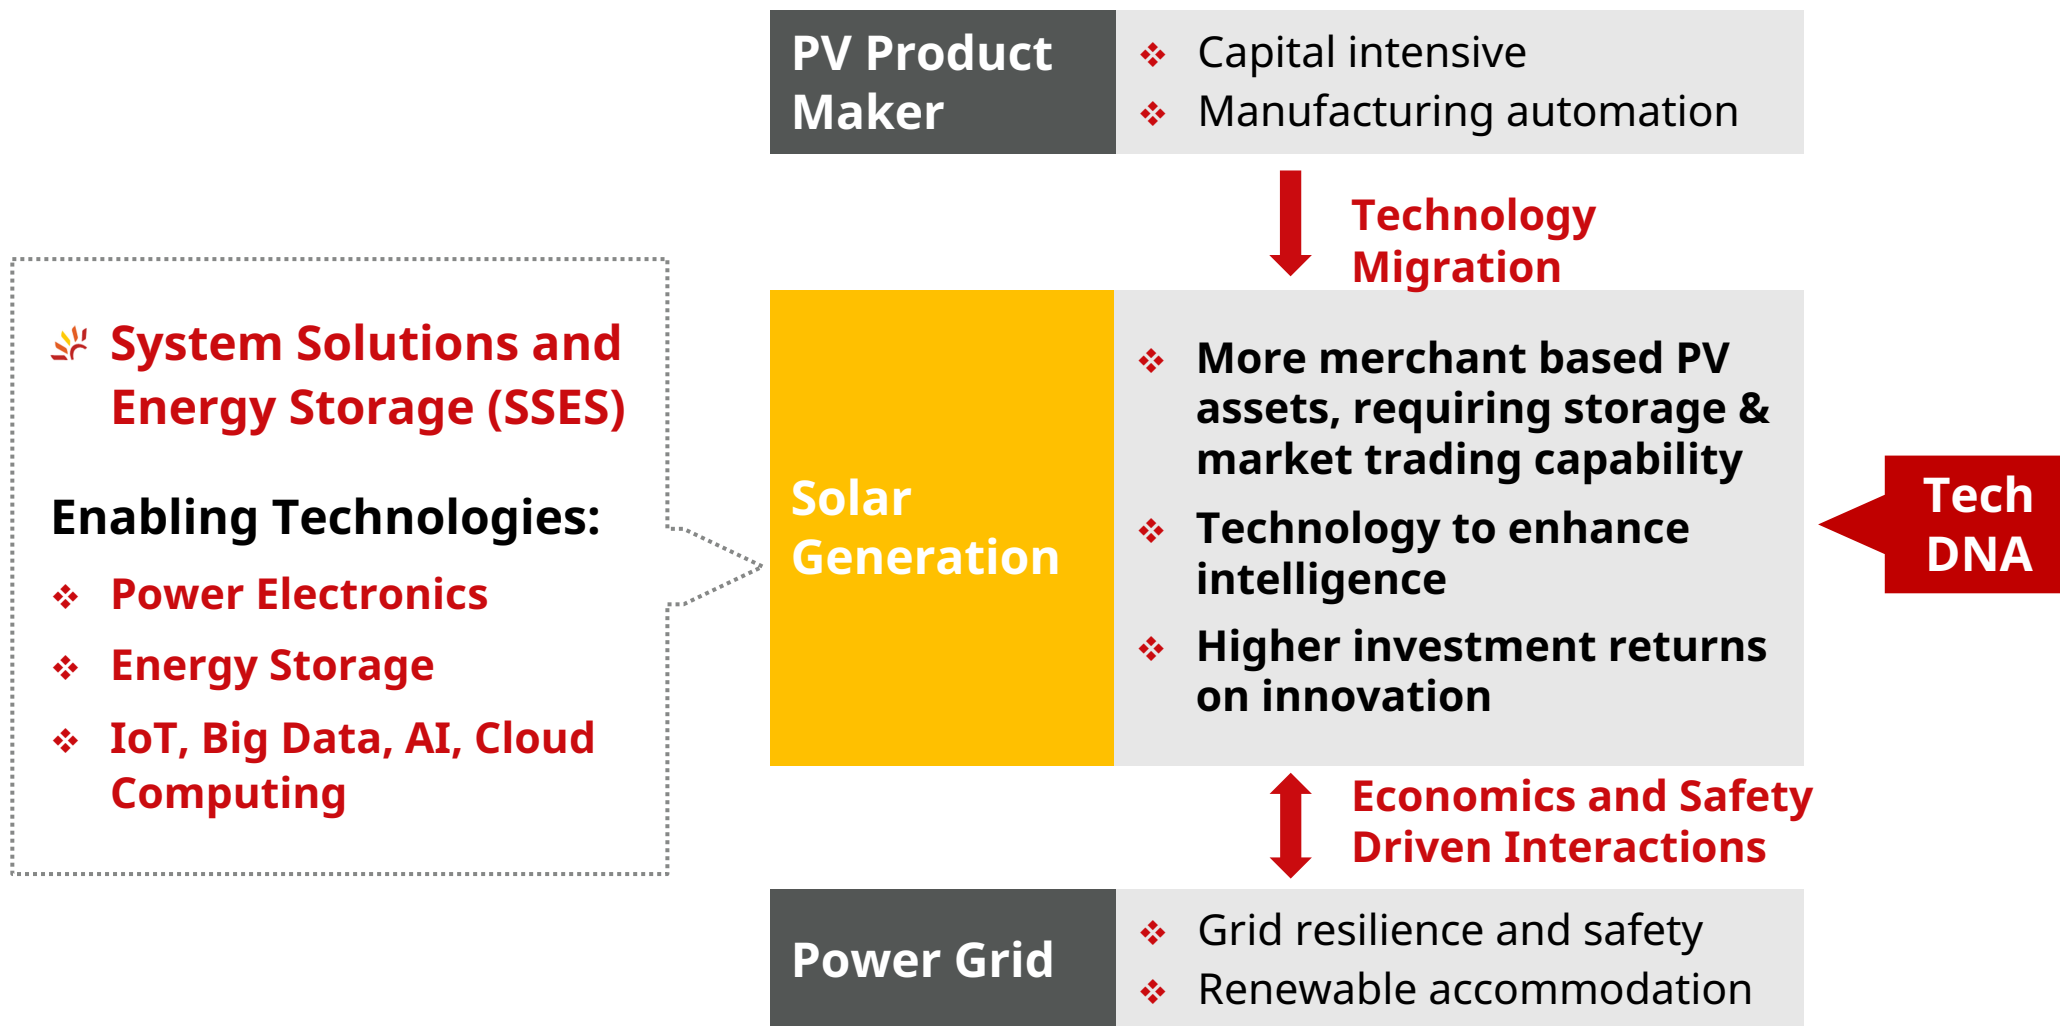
System Solutions and Energy Storage (SSES)

Enabling Technologies:

❖ Power Electronics

❖ Energy Storage

❖ IoT, Big Data, AI, Cloud Computing

PV Product Maker

❖ Capital intensive
❖ Manufacturing automation

Technology Migration

Solar Generation

❖ More merchant based PV assets, requiring storage & market trading capability
❖ Technology to enhance intelligence
❖ Higher investment returns on innovation

Tech DNA

Economics and Safety Driven Interactions

Power Grid

❖ Grid resilience and safety
❖ Renewable accommodation